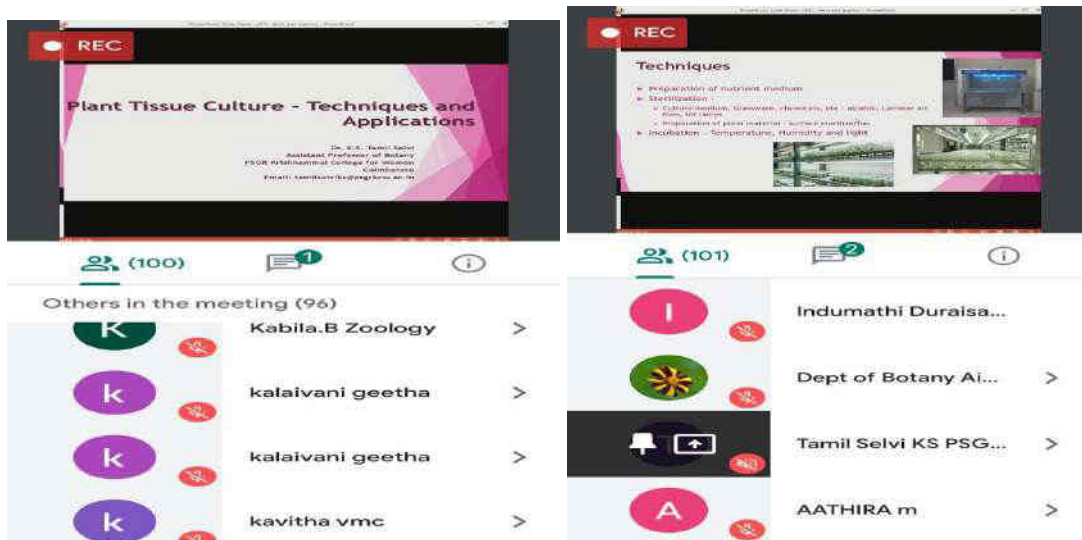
REC

Plant Tissue Culture – Techniques and Applications

Dr. K.S. Tamil Selvi
Assistant Professor of Botany
PSGR Krishnammal College for Women
Coimbatore
Email: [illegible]

(100)

1

Others in the meeting (96)

K
Kabila.B Zoology

k
kalaivani geetha

k
kalaivani geetha

k
kavitha vmc

REC

Techniques

Preparation of nutrient medium
Sterilization – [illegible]
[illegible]
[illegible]
Incubation – Temperature, Humidity and light

(101)

2

I
Indumathi Duraisa...

Dept of Botany Ai...

Tamil Selvi KS PSG...

A
AATHIRA m